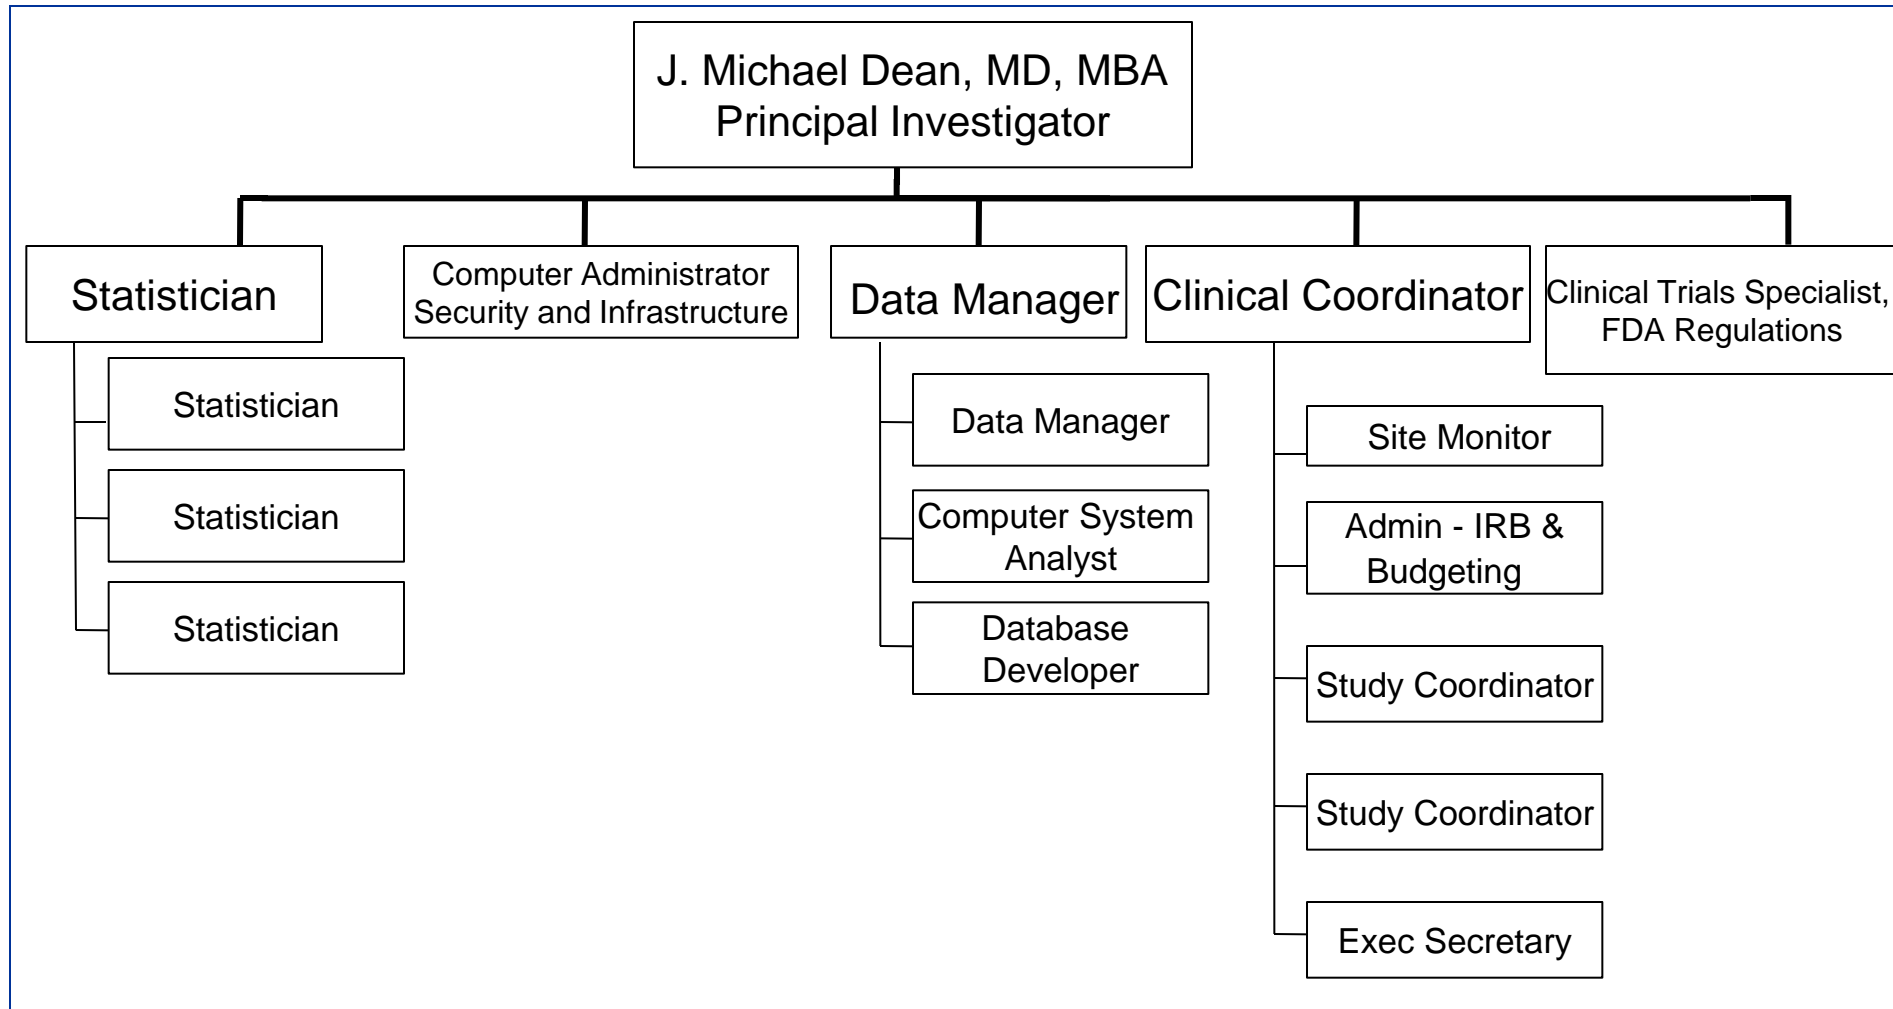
J. Michael Dean, MD, MBA
Principal Investigator

Statistician

Statistician

Statistician

Statistician

Computer Administrator Security and Infrastructure

Data Manager

Data Manager

Computer System Analyst

Database Developer

Clinical Coordinator

Site Monitor

Admin - IRB & Budgeting

Study Coordinator

Study Coordinator

Exec Secretary

Clinical Trials Specialist, FDA Regulations